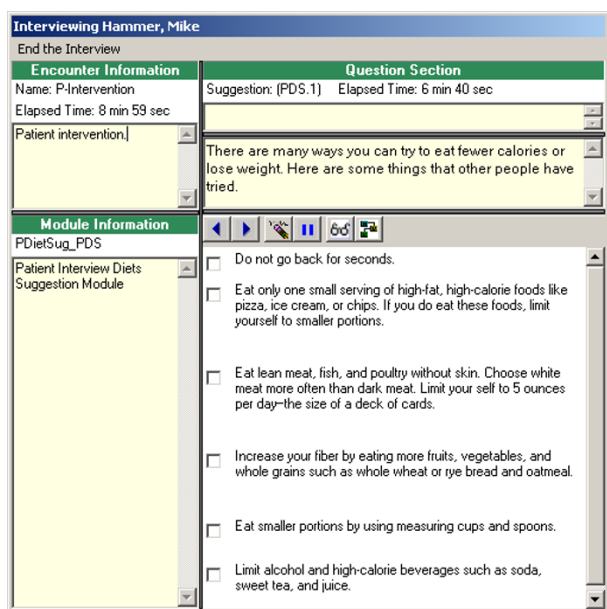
Interviewing Hammer, Mike

End the Interview

Encounter Information

Name: P-Intervention

Elapsed Time: 8 min 59 sec

Patient intervention.

Question Section

Suggestion: (PDS.1) Elapsed Time: 6 min 40 sec

There are many ways you can try to eat fewer calories or lose weight. Here are some things that other people have tried.

Module Information

PDietSug_PDS

Patient Interview Diets Suggestion Module

Do not go back for seconds.

Eat only one small serving of high-fat, high-calorie foods like pizza, ice cream, or chips. If you do eat these foods, limit yourself to smaller portions.

Eat lean meat, fish, and poultry without skin. Choose white meat more often than dark meat. Limit your self to 5 ounces per day–the size of a deck of cards.

Increase your fiber by eating more fruits, vegetables, and whole grains such as whole wheat or rye bread and oatmeal.

Eat smaller portions by using measuring cups and spoons.

Limit alcohol and high-calorie beverages such as soda, sweet tea, and juice.